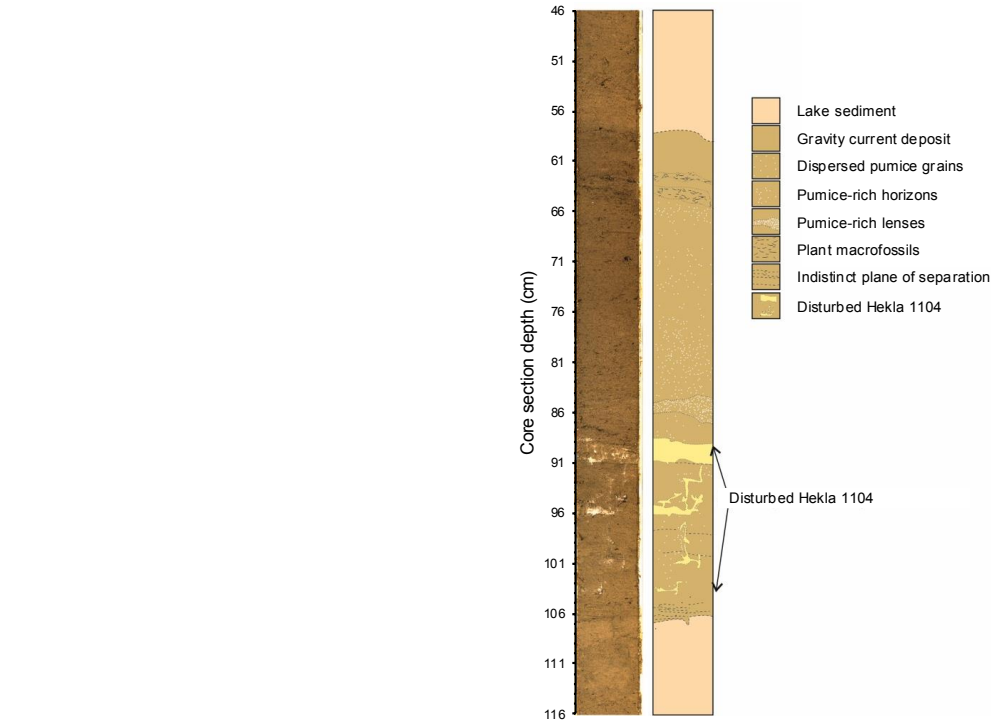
Core section depth (cm)

46
51
56
61
66
71
76
81
86
91
96
101
106
111
116

Lake sediment
Gravity current deposit
Dispersed pumice grains
Pumice-rich horizons
Pumice-rich lenses
Plant macrofossils
Indistinct plane of separation
Disturbed Hekla 1104

Disturbed Hekla 1104